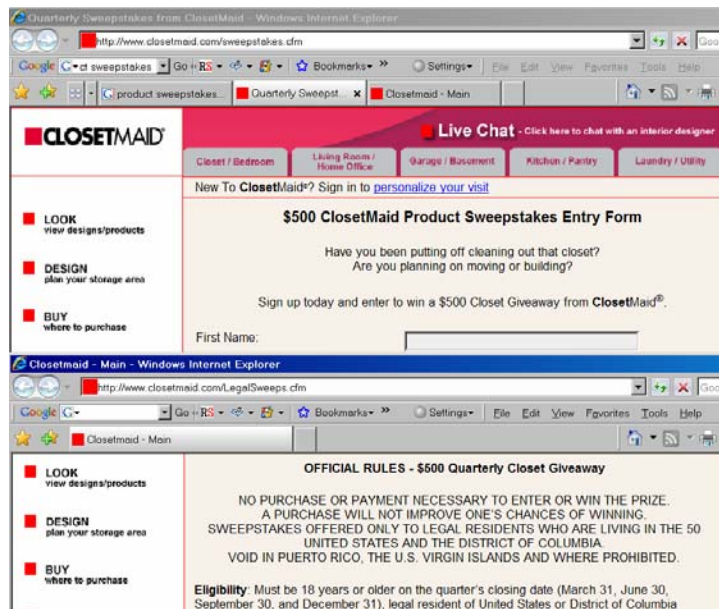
Quarterly Sweepstakes from ClosetMaid - Windows Internet Explorer

http://www.closetmaid.com/sweepstakes.cfm

Google ct sweepstakes Go RS Bookmarks » Settings File Edit View Favorites Tools Help

product sweepstakes... Quarterly Sweepst... Closetmaid - Main

CLOSETMAID

Live Chat - Click here to chat with an interior designer

Closet / Bedroom | Living Room / Home Office | Garage / Basement | Kitchen / Pantry | Laundry / Utility

New To ClosetMaid®? Sign in to personalize your visit

LOOK view designs/products

DESIGN plan your storage area

BUY where to purchase

$500 ClosetMaid Product Sweepstakes Entry Form

Have you been putting off cleaning out that closet?
Are you planning on moving or building?

Sign up today and enter to win a $500 Closet Giveaway from ClosetMaid®.

First Name:

Closetmaid - Main - Windows Internet Explorer

http://www.closetmaid.com/LegalSweeps.cfm

Google Go RS Bookmarks » Settings File Edit View Favorites Tools Help

Closetmaid - Main

LOOK view designs/products

DESIGN plan your storage area

BUY where to purchase

OFFICIAL RULES - $500 Quarterly Closet Giveaway

NO PURCHASE OR PAYMENT NECESSARY TO ENTER OR WIN THE PRIZE.
A PURCHASE WILL NOT IMPROVE ONE'S CHANCES OF WINNING.
SWEEPSTAKES OFFERED ONLY TO LEGAL RESIDENTS WHO ARE LIVING IN THE 50 UNITED STATES AND THE DISTRICT OF COLUMBIA.
VOID IN PUERTO RICO, THE U.S. VIRGIN ISLANDS AND WHERE PROHIBITED.

Eligibility: Must be 18 years or older on the quarter's closing date (March 31, June 30, September 30, and December 31), legal resident of United States or District of Columbia